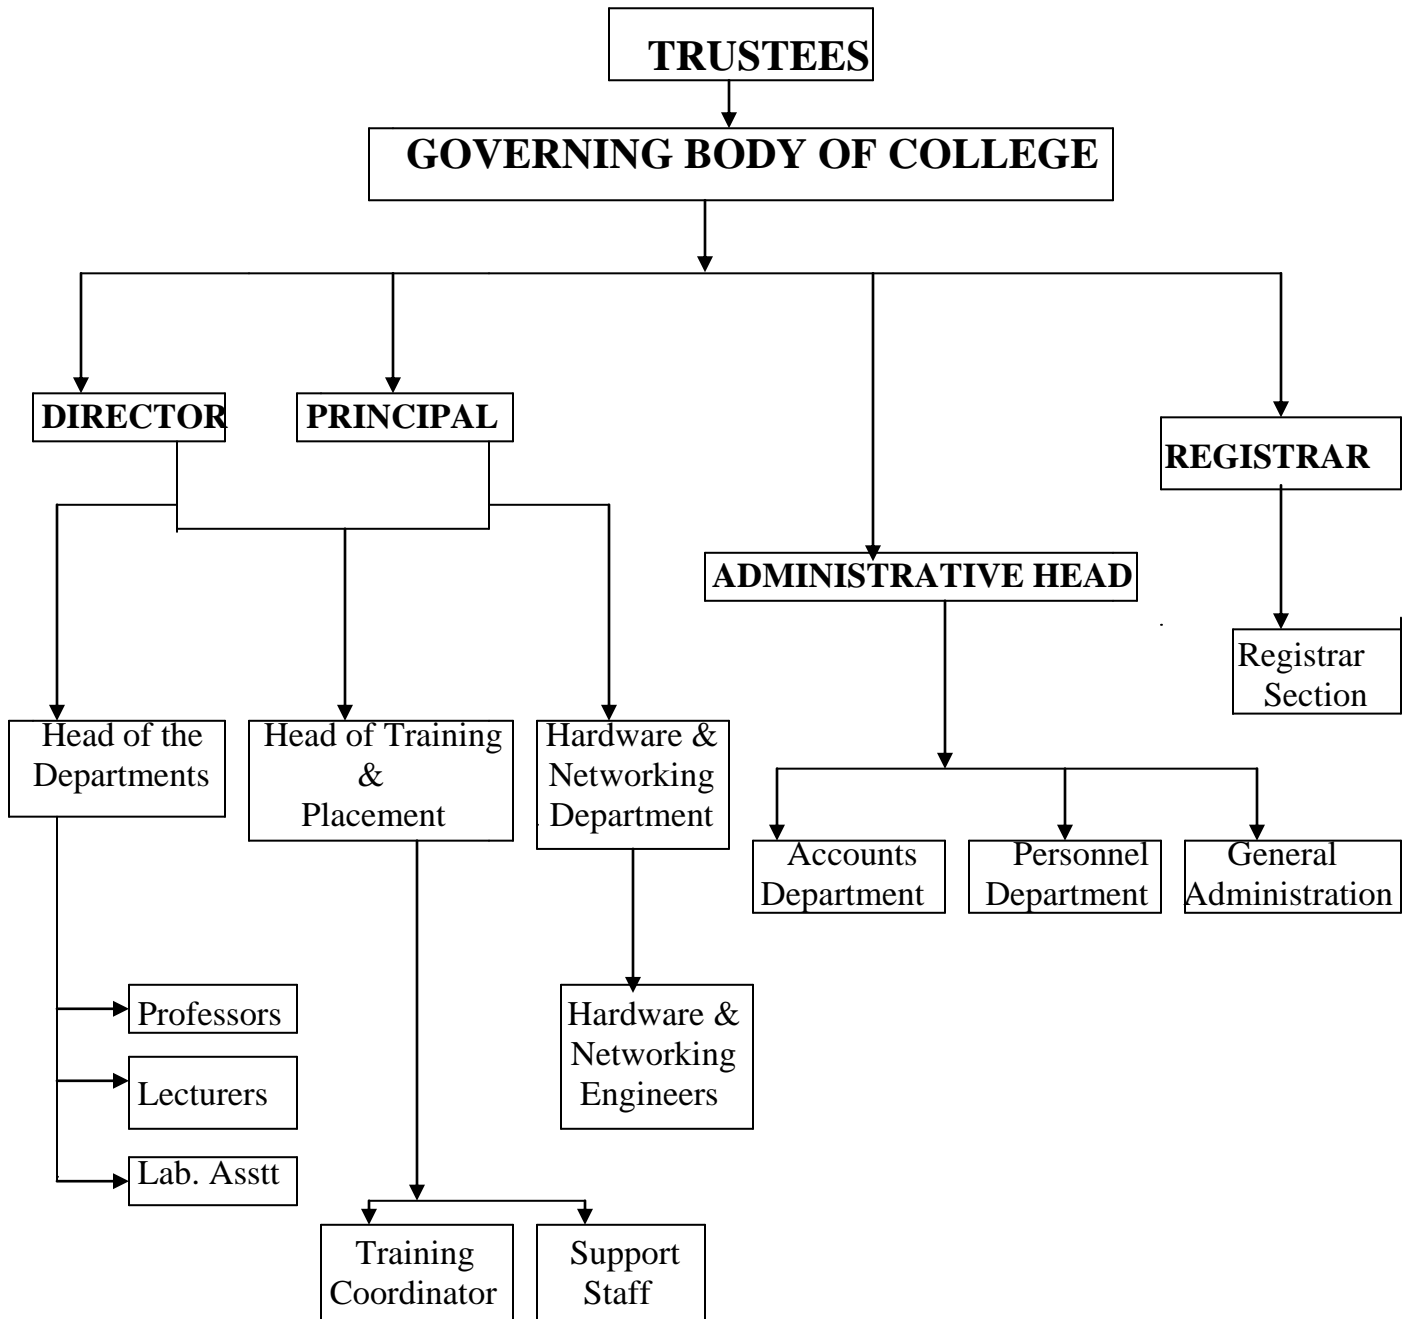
TRUSTEES

GOVERNING BODY OF COLLEGE

DIRECTOR

PRINCIPAL

REGISTRAR

ADMINISTRATIVE HEAD

Registrar Section

Head of the Departments

Head of Training & Placement

Hardware & Networking Department

Accounts Department

Personnel Department

General Administration

Professors

Lecturers

Lab. Asstt

Hardware & Networking Engineers

Training Coordinator

Support Staff